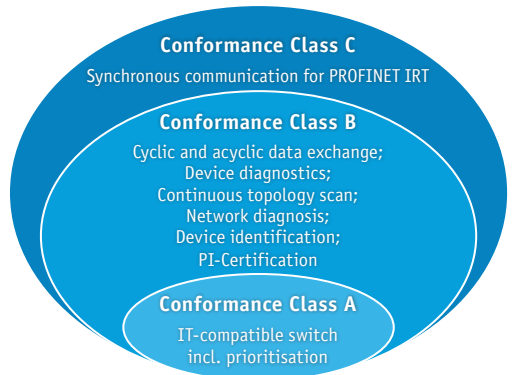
Conformance Class C

Synchronous communication for PROFINET IRT

Conformance Class B

Cyclic and acyclic data exchange;
Device diagnostics;
Continuous topology scan;
Network diagnosis;
Device identification;
PI-Certification

Conformance Class A

IT-compatible switch
incl. prioritisation